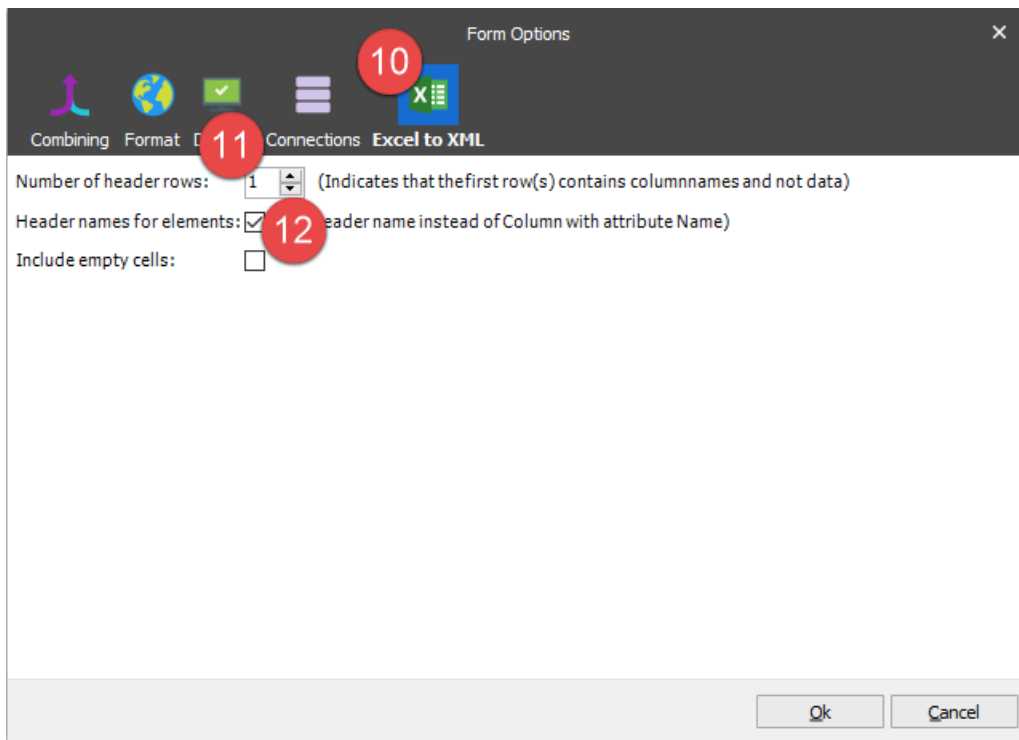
Form Options
×

10

Combining Format D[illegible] Connections Excel to XML

11

Number of header rows: 1 (Indicates that thefirst row(s) contains columnnames and not data)

Header names for elements: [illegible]eader name instead of Column with attribute Name)

12

Include empty cells:

Ok Cancel